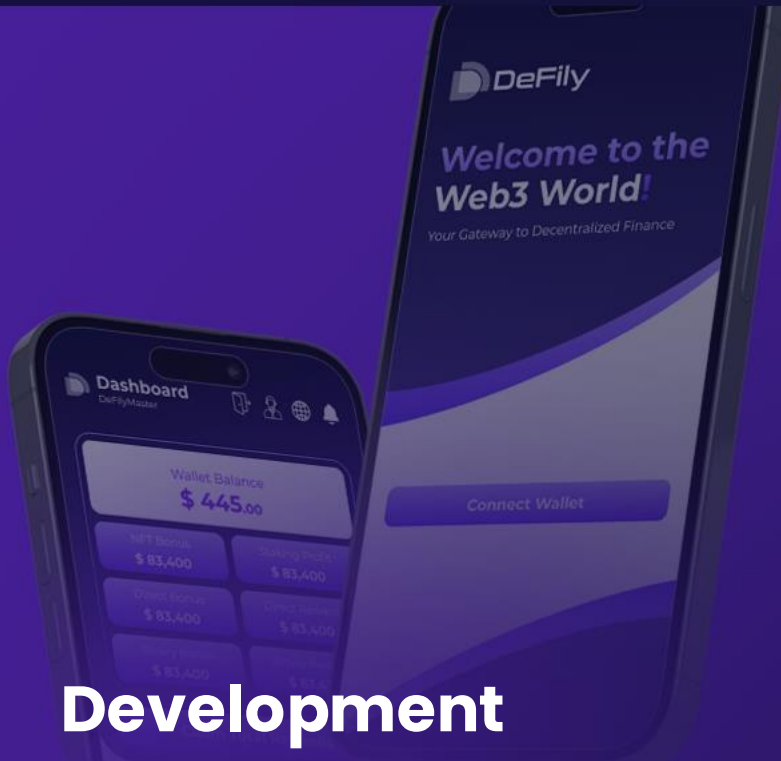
DeFily

Welcome to the Web3 World!

Your Gateway to Decentralized Finance

Connect Wallet

Dashboard
DeFilyMaster

Wallet Balance
$ 445.00

NFT Bonus
$ 83,400

Staking Profit
$ 83,400

Direct Bonus
$ 83,400

Direct Team
$ 83,400

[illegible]
$ 83,400

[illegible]

Development